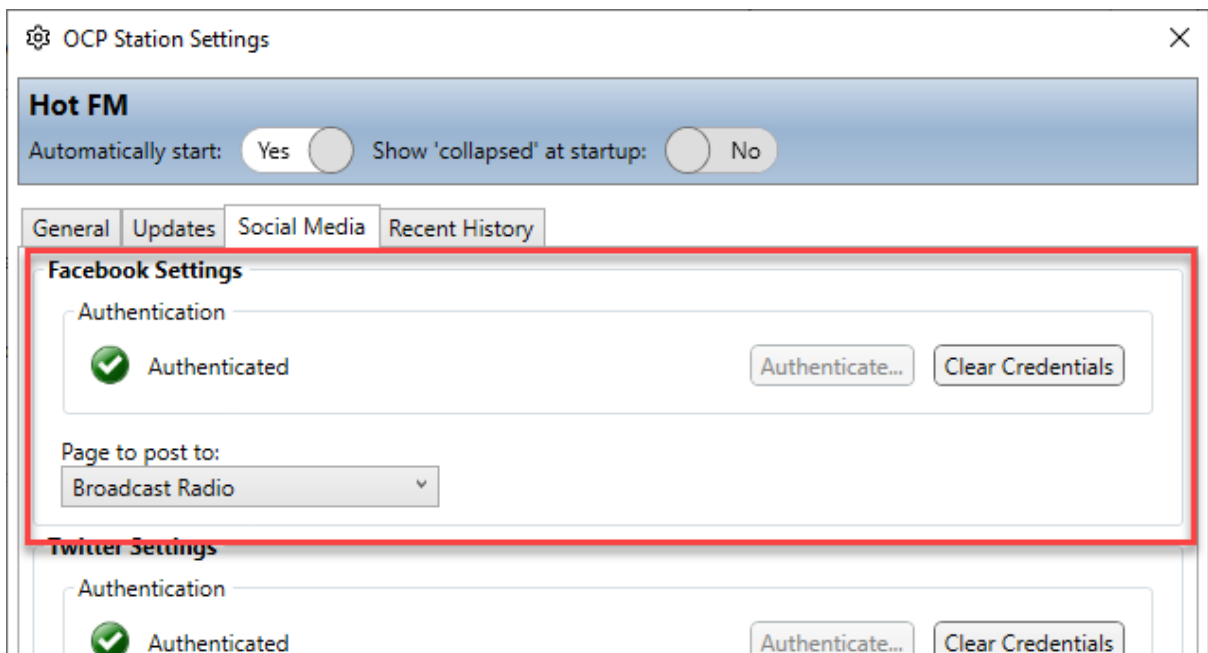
OCP Station Settings

×

Hot FM

Automatically start: Yes Show 'collapsed' at startup: No

General | Updates | Social Media | Recent History

Facebook Settings

Authentication

Authenticated

Authenticate... Clear Credentials

Page to post to:

Broadcast Radio

Twitter Settings

Authentication

Authenticated

Authenticate... Clear Credentials